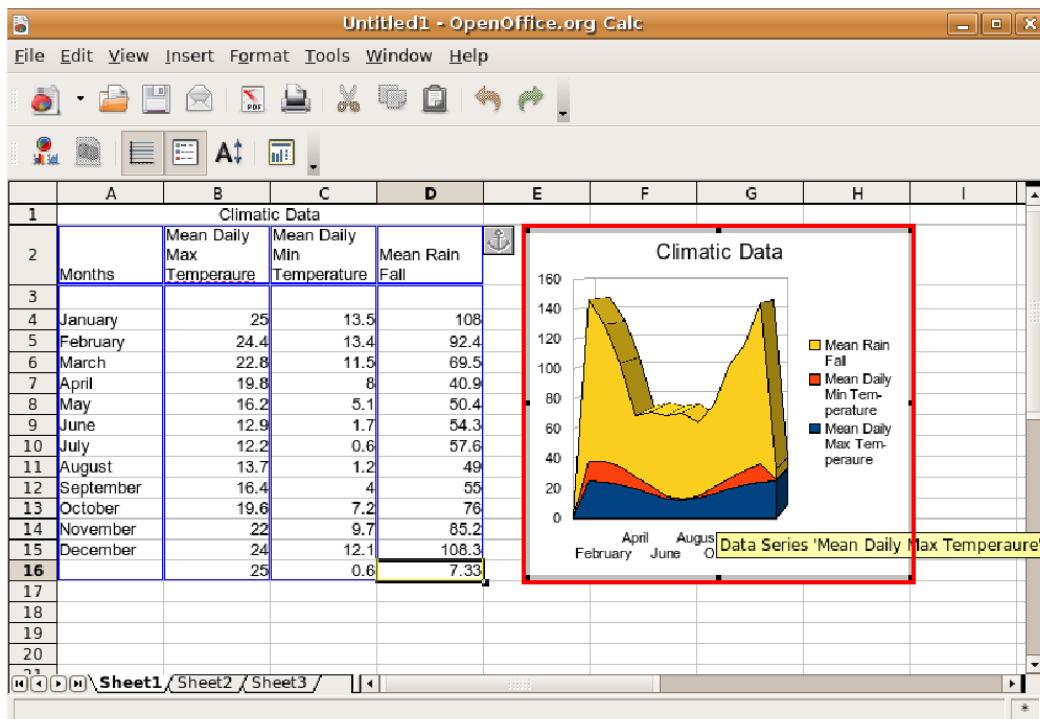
Untitled1 - OpenOffice.org Calc

File Edit View Insert Format Tools Window Help

| | A | B | C | D | E | F | G | H | I |
|---|---|---|---|---|---|---|---|---|---|
| 1 | Climatic Data | | | | | | | | |
| 2 | Months | Mean Daily Max Temperaure | Mean Daily Min Temperature | Mean Rain Fall | | | | | |
| 3 | | | | | | | | | |
| 4 | January | 25 | 13.5 | 108 | | | | | |
| 5 | February | 24.4 | 13.4 | 92.4 | | | | | |
| 6 | March | 22.8 | 11.5 | 69.5 | | | | | |
| 7 | April | 19.8 | 8 | 40.9 | | | | | |
| 8 | May | 16.2 | 5.1 | 50.4 | | | | | |
| 9 | June | 12.9 | 1.7 | 54.3 | | | | | |
| 10 | July | 12.2 | 0.6 | 57.6 | | | | | |
| 11 | August | 13.7 | 1.2 | 49 | | | | | |
| 12 | September | 16.4 | 4 | 55 | | | | | |
| 13 | October | 19.6 | 7.2 | 76 | | | | | |
| 14 | November | 22 | 9.7 | 85.2 | | | | | |
| 15 | December | 24 | 12.1 | 108.3 | | | | | |
| 16 | | 25 | 0.6 | 7.33 | | | | | |
| 17 | | | | | | | | | |
| 18 | | | | | | | | | |
| 19 | | | | | | | | | |
| 20 | | | | | | | | | |

Climatic Data

160
140
120
100
80
60
40
20
0

February April June Augus O

Mean Rain Fall
Mean Daily Min Temperature
Mean Daily Max Temperaure

Data Series 'Mean Daily Max Temperaure'

Sheet1 Sheet2 Sheet3